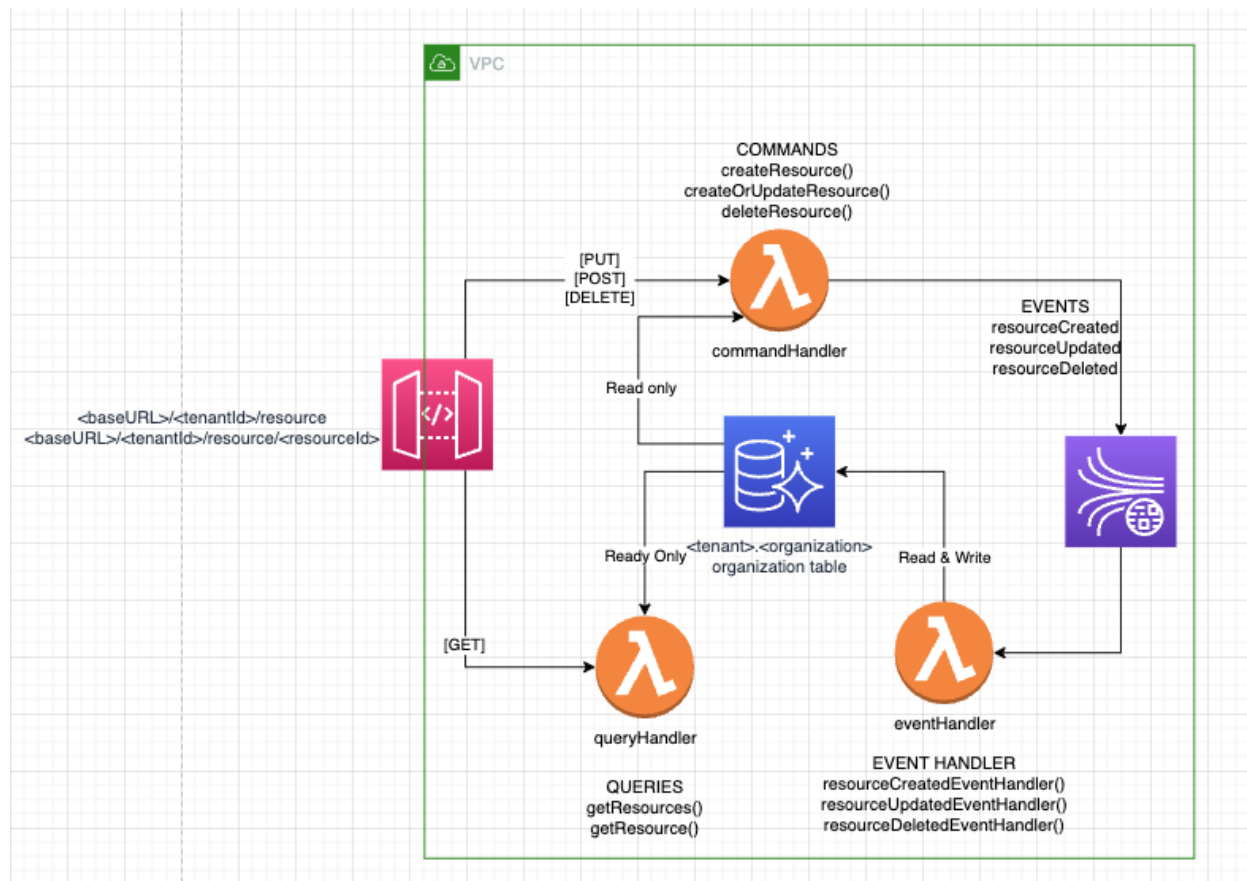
VPC

COMMANDS
createResource()
createOrUpdateResource()
deleteResource()

[PUT]
[POST]
[DELETE]

commandHandler

EVENTS
resourceCreated
resourceUpdated
resourceDeleted

Read only

<baseURL>/<tenantId>/resource
<baseURL>/<tenantId>/resource/<resourceId>

Ready Only

<tenant>.<organization>
organization table

Read & Write

[GET]

queryHandler

eventHandler

QUERIES
getResources()
getResource()

EVENT HANDLER
resourceCreatedEventHandler()
resourceUpdatedEventHandler()
resourceDeletedEventHandler()